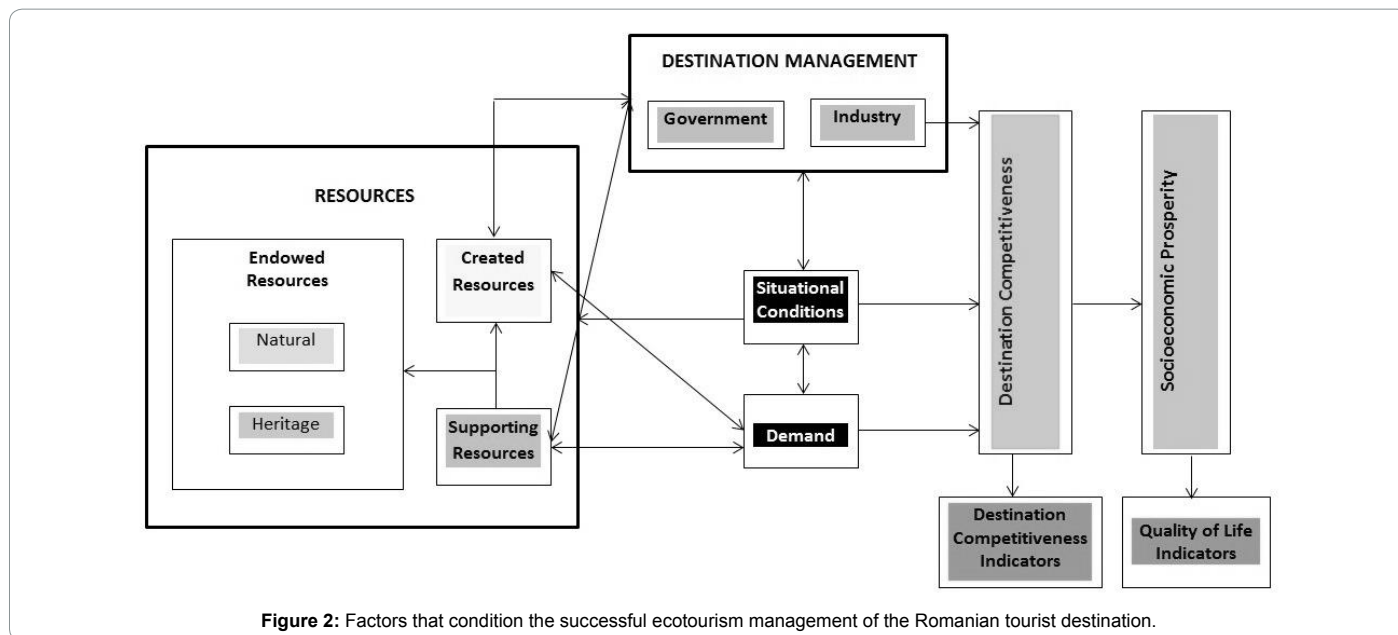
DESTINATION MANAGEMENT

Government

Industry

RESOURCES

Endowed Resources

Natural

Heritage

Created Resources

Supporting Resources

Situational Conditions

Demand

Destination Competitiveness

Socioeconomic Prosperity

Destination Competitiveness Indicators

Quality of Life Indicators

**Figure 2:** Factors that condition the successful ecotourism management of the Romanian tourist destination.